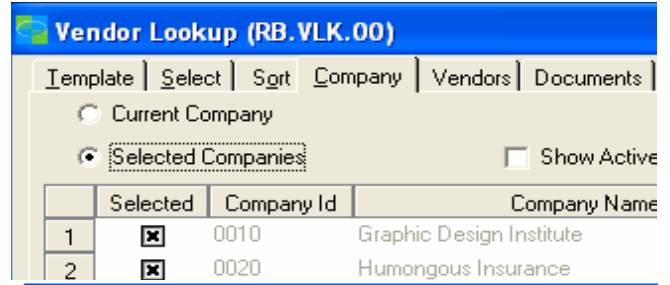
Vendor Lookup (RB.VLK.00)

Template | Select | Sort | Company | Vendors | Documents

Current Company

Selected Companies

Show Active

| | Selected | Company Id | Company Name |
|---|---|---|---|
| 1 | ☒ | 0010 | Graphic Design Institute |
| 2 | ☒ | 0020 | Humongous Insurance |